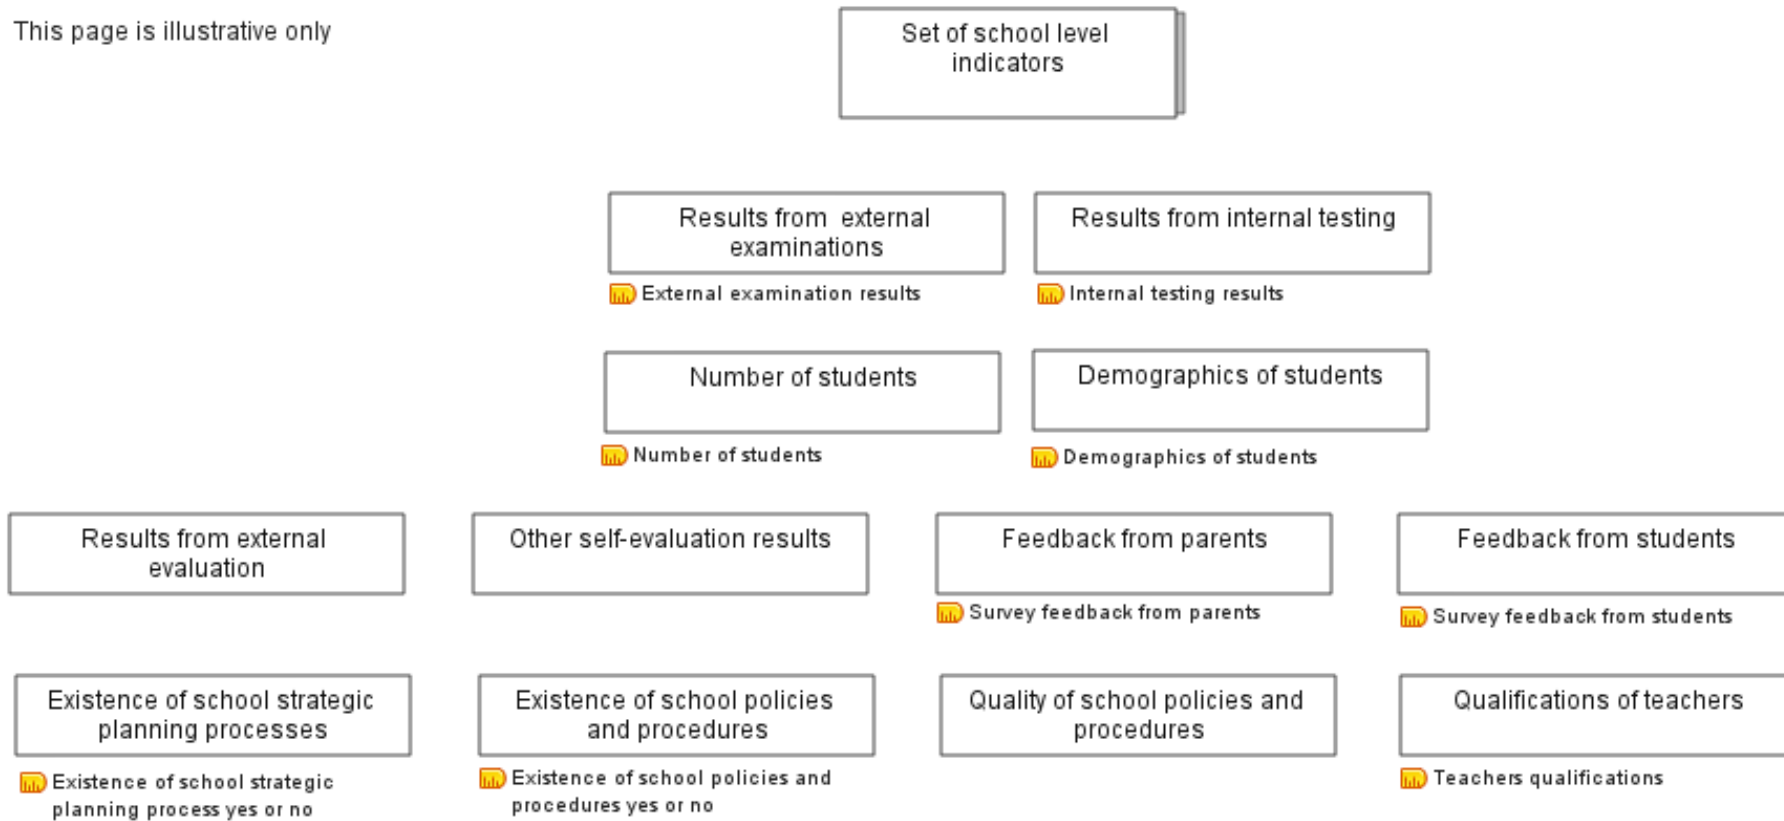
This page is illustrative only

Set of school level indicators

Results from external examinations

External examination results

Results from internal testing

Internal testing results

Number of students

Number of students

Demographics of students

Demographics of students

Results from external evaluation

Other self-evaluation results

Feedback from parents

Survey feedback from parents

Feedback from students

Survey feedback from students

Existence of school strategic planning processes

Existence of school strategic planning process yes or no

Existence of school policies and procedures

Existence of school policies and procedures yes or no

Quality of school policies and procedures

Qualifications of teachers

Teachers qualifications